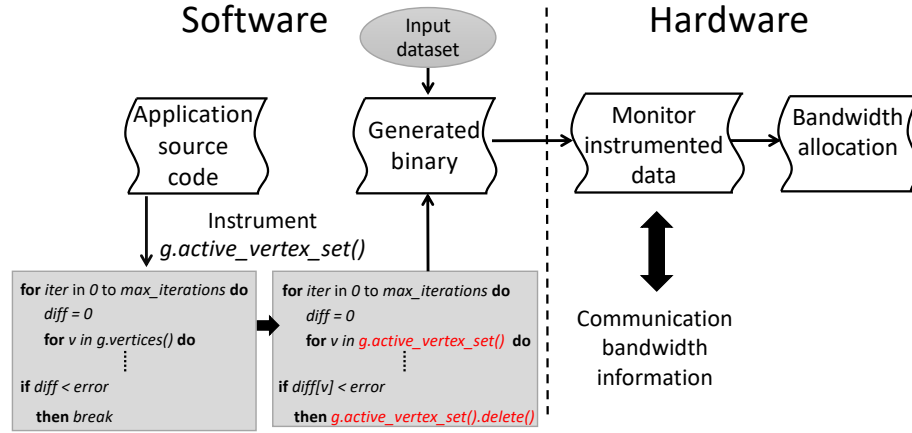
Software

Hardware

Input dataset

Application source code

Generated binary

Monitor instrumented data

Bandwidth allocation

Instrument
g.active_vertex_set()

for iter in 0 to max_iterations do
diff = 0
for v in g.vertices() do
⋮
if diff < error
then break

for iter in 0 to max_iterations do
diff = 0
for v in g.active_vertex_set() do
⋮
if diff[v] < error
then g.active_vertex_set().delete()

Communication bandwidth information